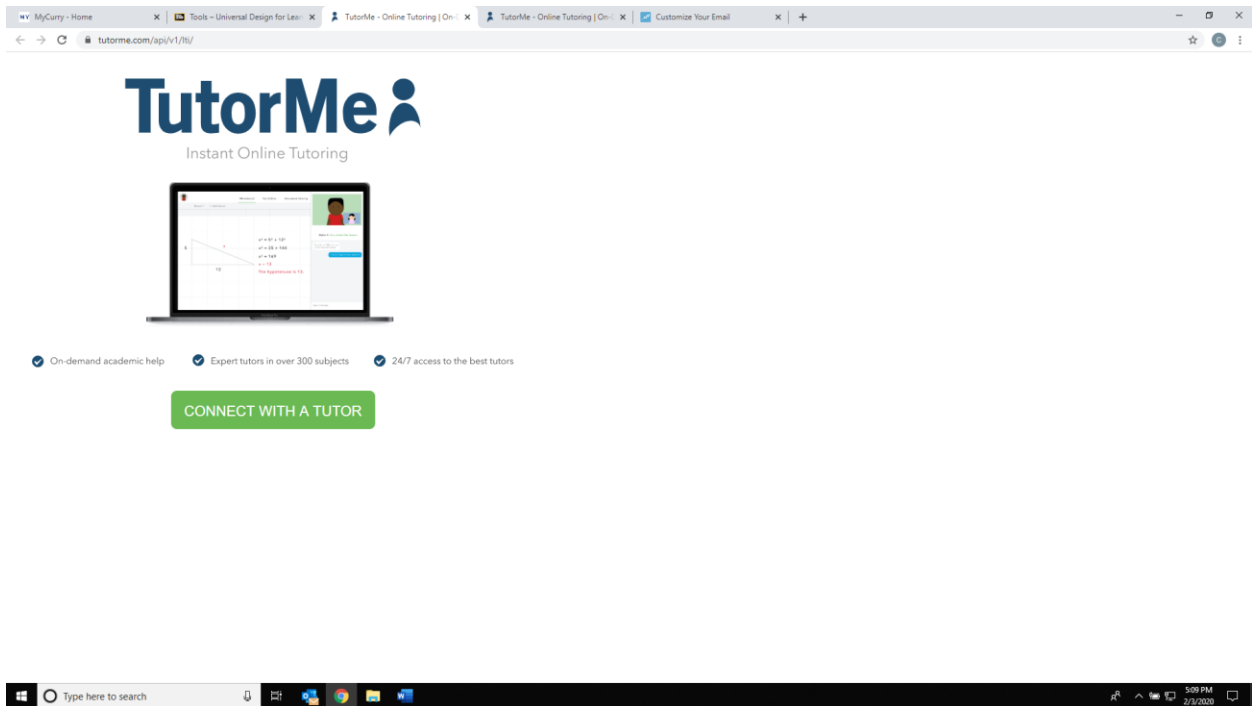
MyCurry - Home
Tools – Universal Design for Lear
TutorMe - Online Tutoring | On-
TutorMe - Online Tutoring | On-
Customize Your Email

tutorme.com/api/v1/lti/

TutorMe
Instant Online Tutoring

$c^2 = 5^2 + 12^2$
$c^2 = 25 + 144$
$c^2 = 169$
$c = 13$
The hypotenuse is 13.

On-demand academic help
Expert tutors in over 300 subjects
24/7 access to the best tutors

CONNECT WITH A TUTOR

Type here to search

5:09 PM
2/3/2020